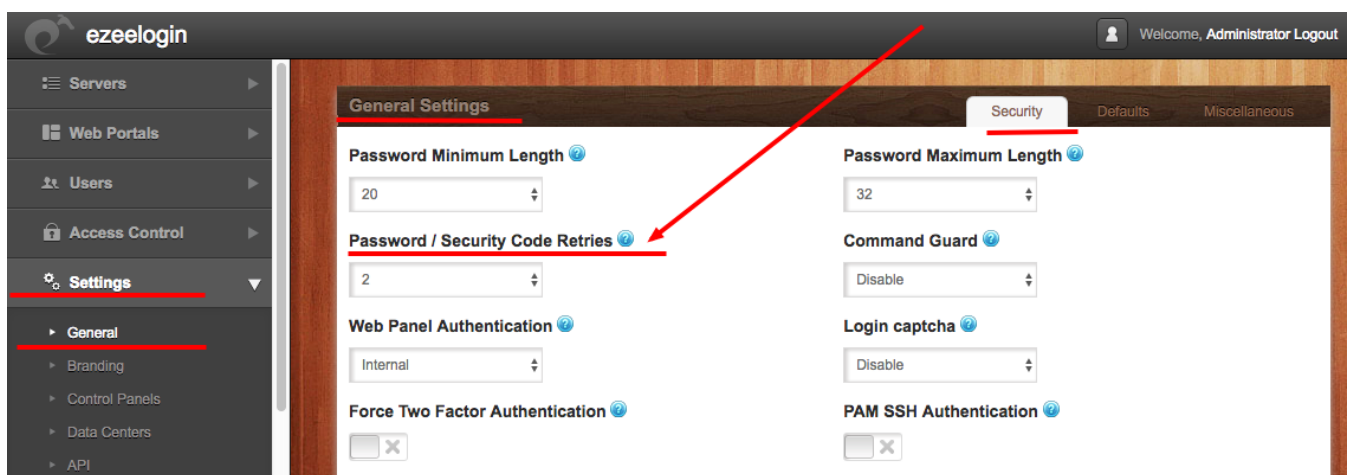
ezeelogin

Welcome, Administrator Logout

Servers
Web Portals
Users
Access Control
Settings
General
Branding
Control Panels
Data Centers
API

General Settings

Security
Defaults
Miscellaneous

Password Minimum Length
20

Password Maximum Length
32

Password / Security Code Retries
2

Command Guard
Disable

Web Panel Authentication
Internal

Login captcha
Disable

Force Two Factor Authentication

PAM SSH Authentication